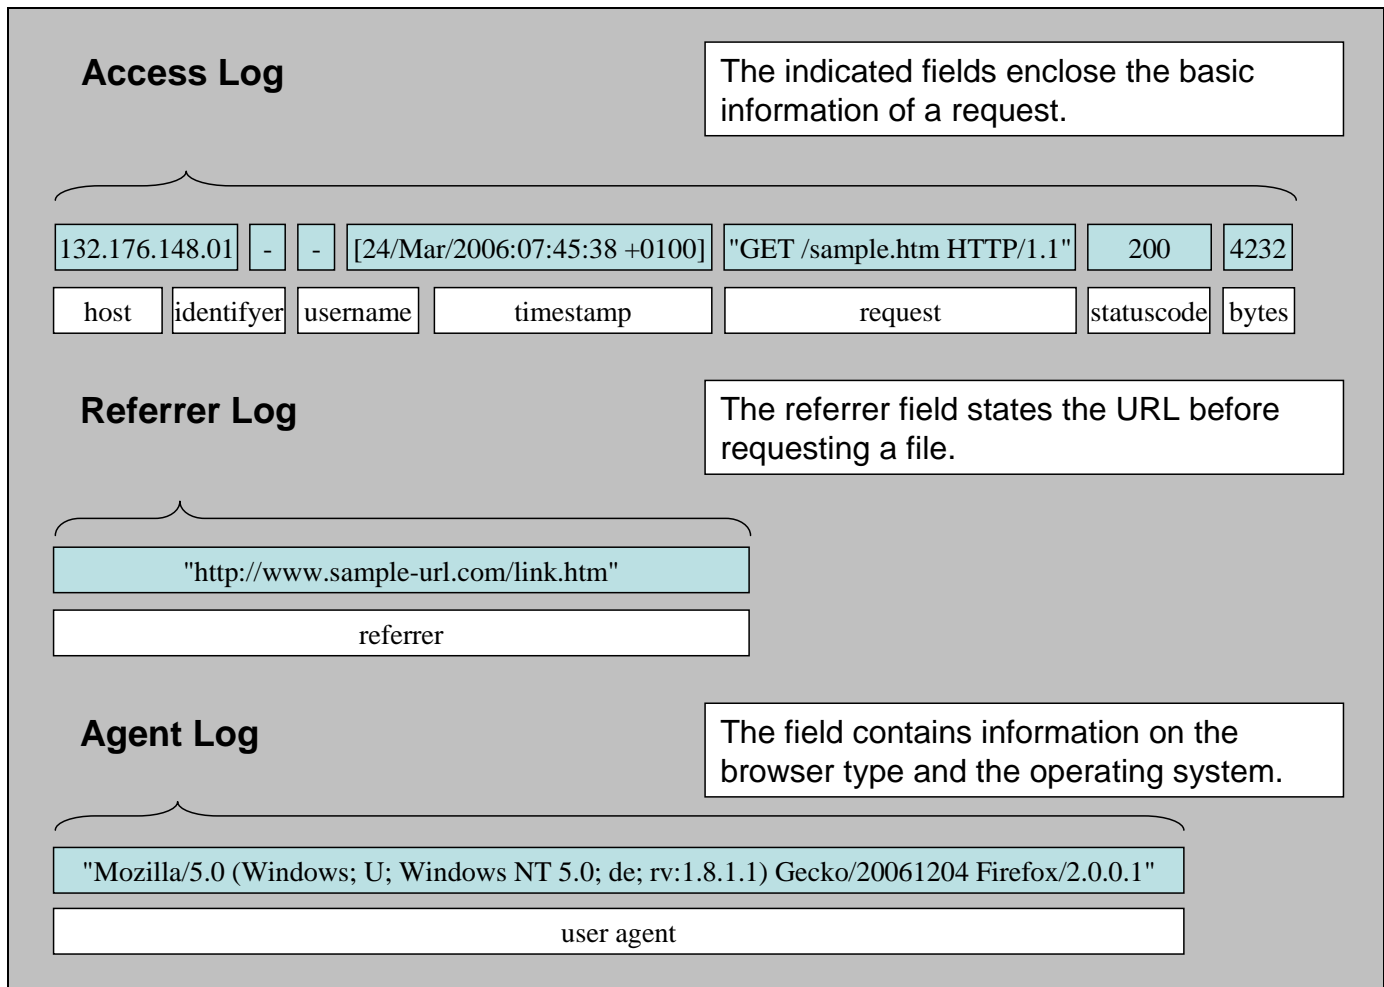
Access Log

The indicated fields enclose the basic information of a request.

| 132.176.148.01 | - | - | [24/Mar/2006:07:45:38 +0100] | "GET /sample.htm HTTP/1.1" | 200 | 4232 |
|---|---|---|---|---|---|---|
| host | identifyer | username | timestamp | request | statuscode | bytes |

Referrer Log

The referrer field states the URL before requesting a file.

"http://www.sample-url.com/link.htm"

referrer

Agent Log

The field contains information on the browser type and the operating system.

"Mozilla/5.0 (Windows; U; Windows NT 5.0; de; rv:1.8.1.1) Gecko/20061204 Firefox/2.0.0.1"

user agent